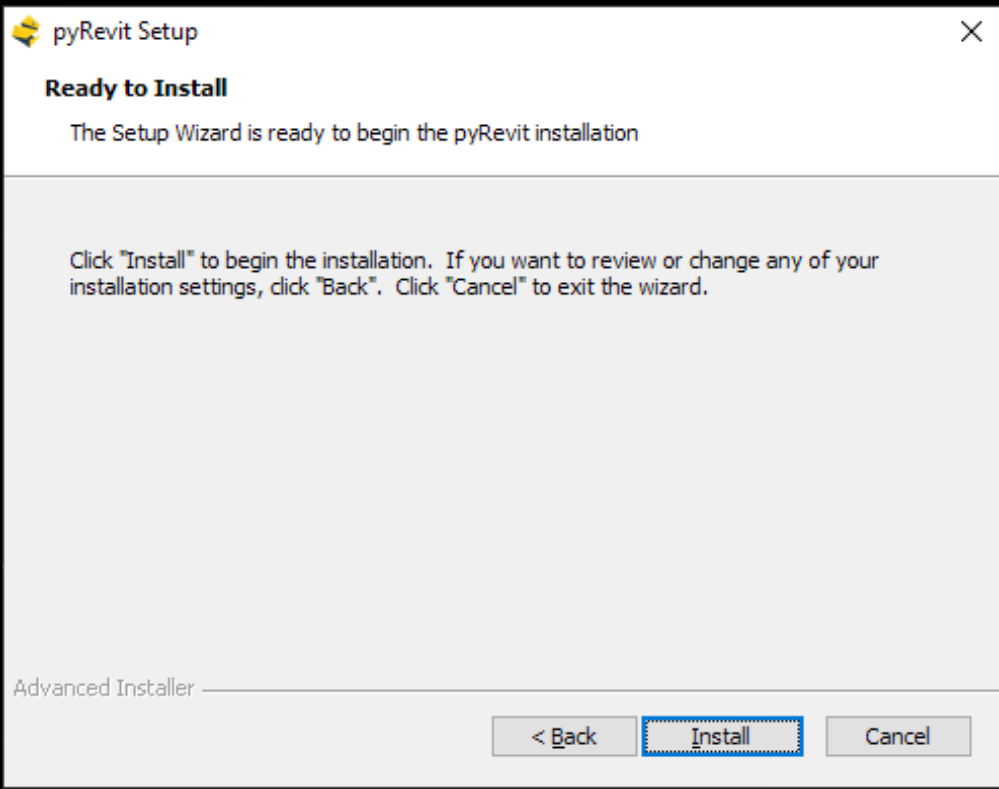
pyRevit Setup

Ready to Install

The Setup Wizard is ready to begin the pyRevit installation

Click "Install" to begin the installation. If you want to review or change any of your installation settings, click "Back". Click "Cancel" to exit the wizard.

Advanced Installer

< Back

Install

Cancel